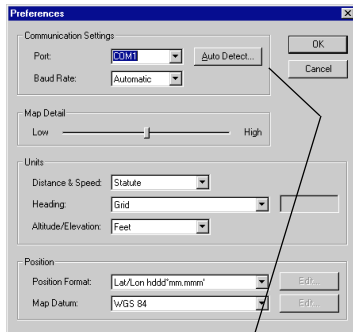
Preferences

Communication Settings

Port: COM1

Auto Detect...

Baud Rate: Automatic

OK

Cancel

Map Detail

Low

High

Units

Distance & Speed: Statute

Heading: Grid

Altitude/Elevation: Feet

Position

Position Format: Lat/Lon hddd°mm.mmm'

Edit...

Map Datum: WGS 84

Edit...